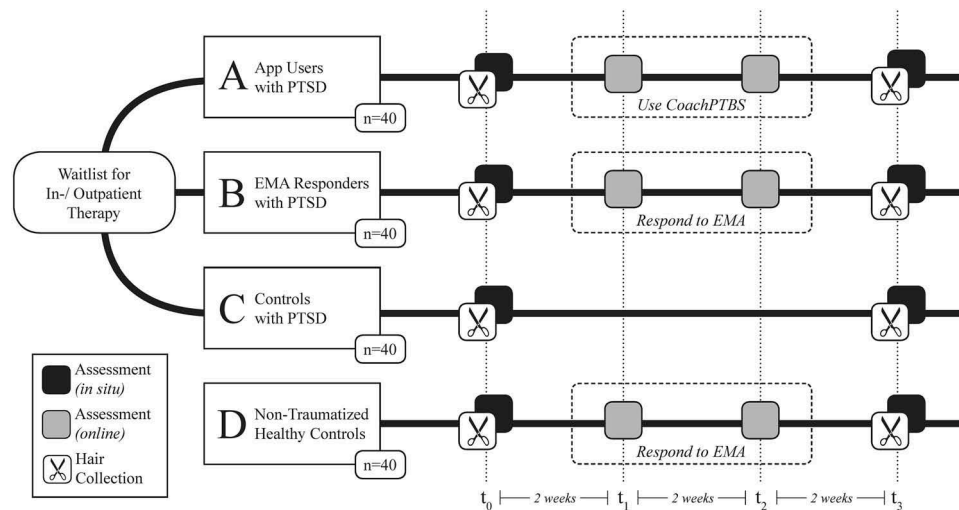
Waitlist for In-/ Outpatient Therapy

A App Users with PTSD
n=40

Use CoachPTBS

B EMA Responders with PTSD
n=40

Respond to EMA

C Controls with PTSD
n=40

D Non-Traumatized Healthy Controls
n=40

Respond to EMA

Assessment *(in situ)*
Assessment *(online)*
Hair Collection

$t_0$ 2 weeks $t_1$ 2 weeks $t_2$ 2 weeks $t_3$